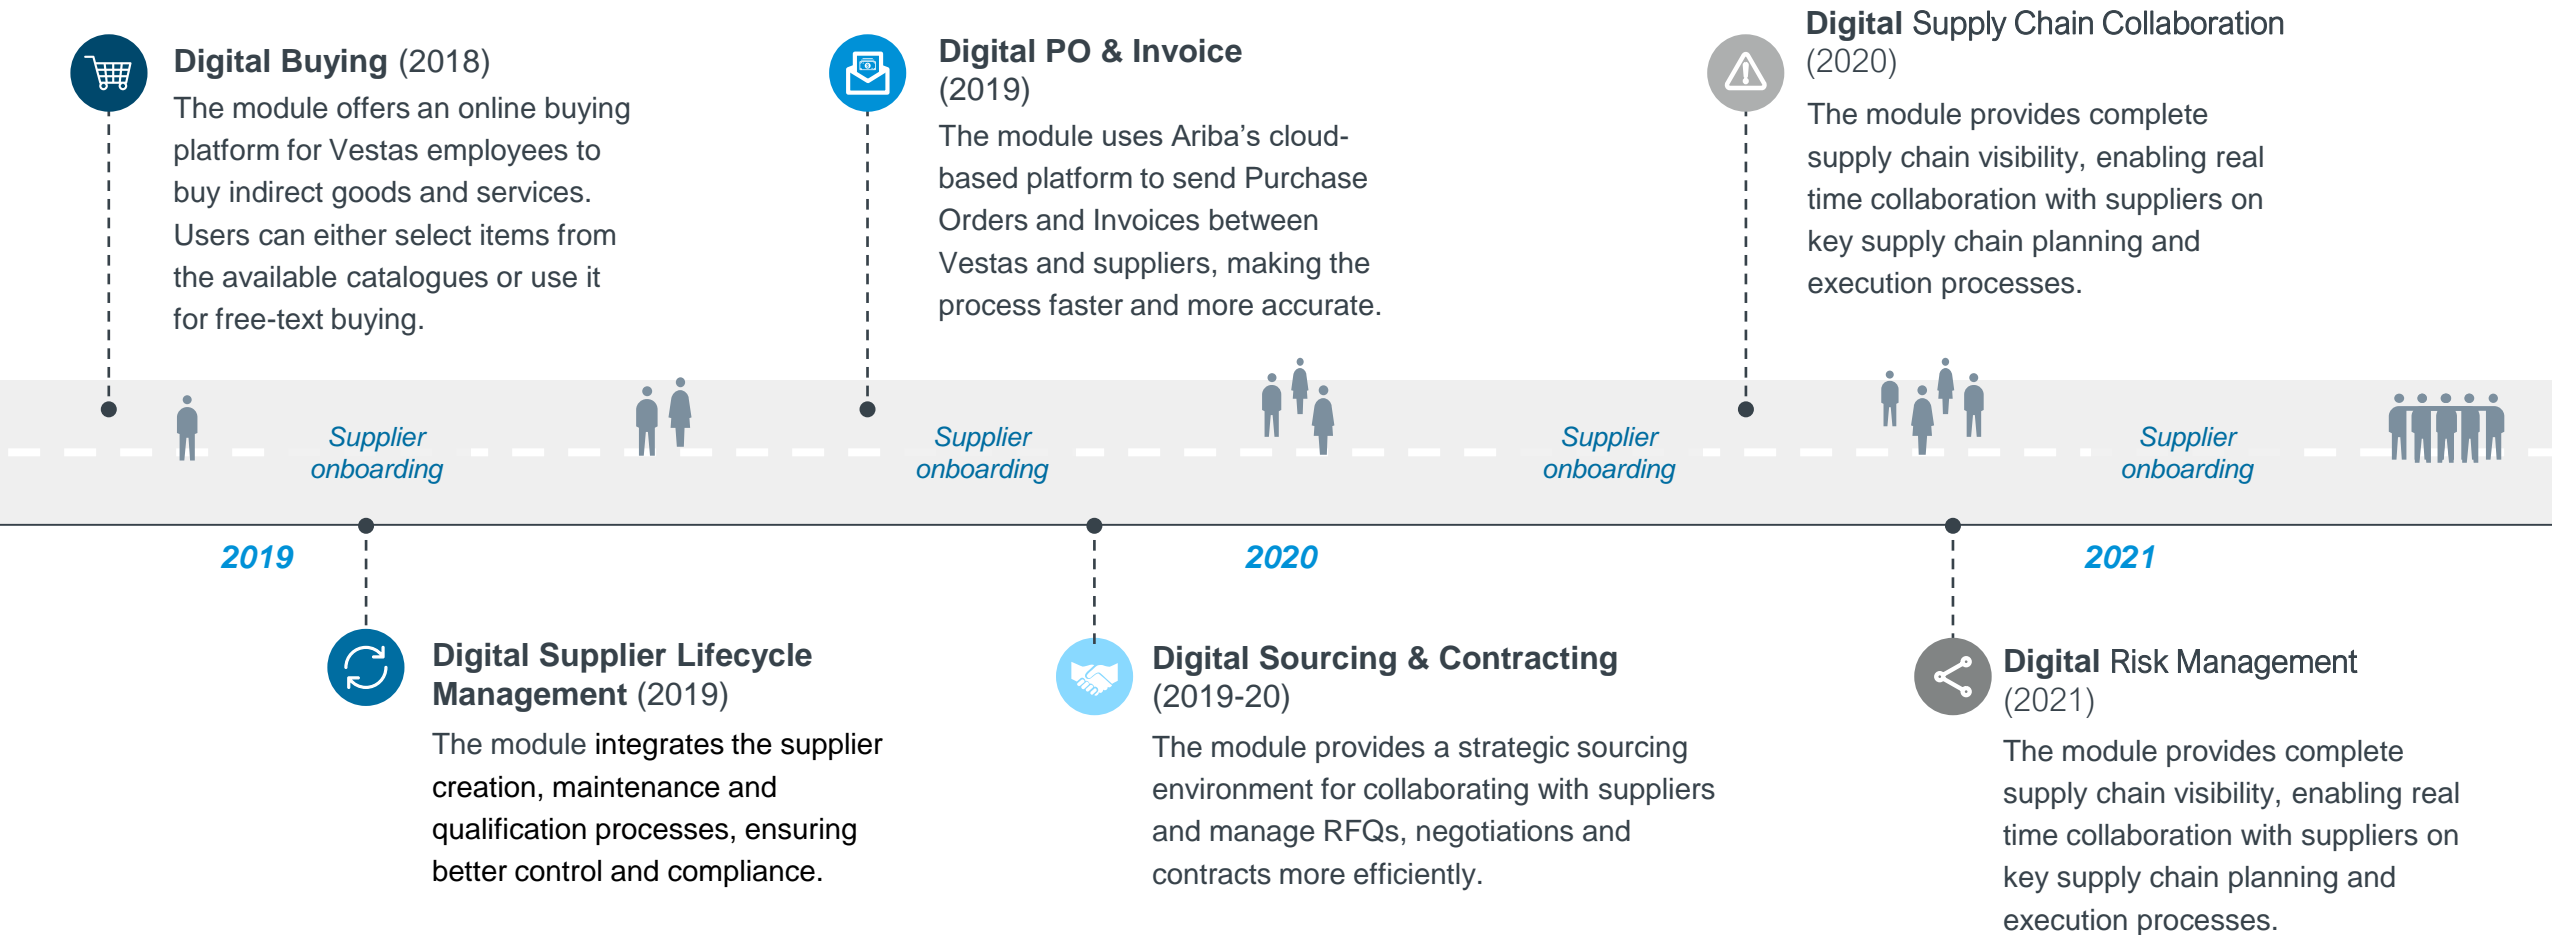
**Digital Buying** (2018)
The module offers an online buying platform for Vestas employees to buy indirect goods and services. Users can either select items from the available catalogues or use it for free-text buying.

**Digital PO & Invoice** (2019)
The module uses Ariba's cloud-based platform to send Purchase Orders and Invoices between Vestas and suppliers, making the process faster and more accurate.

**Digital** Supply Chain Collaboration (2020)
The module provides complete supply chain visibility, enabling real time collaboration with suppliers on key supply chain planning and execution processes.

Supplier onboarding

Supplier onboarding

Supplier onboarding

Supplier onboarding

2019

2020

2021

**Digital Supplier Lifecycle Management** (2019)
The module integrates the supplier creation, maintenance and qualification processes, ensuring better control and compliance.

**Digital Sourcing & Contracting** (2019-20)
The module provides a strategic sourcing environment for collaborating with suppliers and manage RFQs, negotiations and contracts more efficiently.

**Digital** Risk Management (2021)
The module provides complete supply chain visibility, enabling real time collaboration with suppliers on key supply chain planning and execution processes.